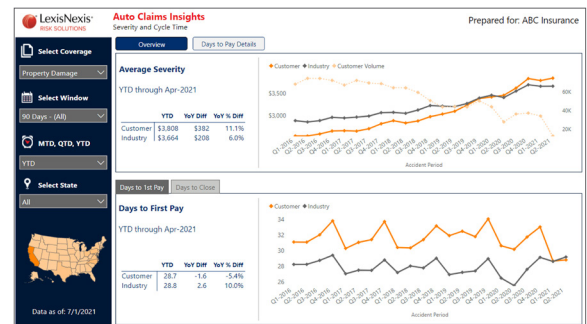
LexisNexis RISK SOLUTIONS

Auto Claims Insights
Severity and Cycle Time

Prepared for: ABC Insurance

Select Coverage

Property Damage

Select Window

90 Days - (All)

MTD, QTD, YTD

YTD

Select State

All

Data as of: 7/1/2021

Overview

Days to Pay Details

Average Severity

YTD through Apr-2021

| | YTD | YoY Diff | YoY % Diff |
|---|---|---|---|
| Customer | $3,808 | $382 | 11.1% |
| Industry | $3,664 | $208 | 6.0% |

Customer Industry Customer Volume

$3,500

60K

40K

20K

Q1-2016 Q2-2016 Q3-2016 Q4-2016 Q1-2017 Q2-2017 Q3-2017 Q4-2017 Q1-2018 Q2-2018 Q3-2018 Q4-2018 Q1-2019 Q2-2019 Q3-2019 Q4-2019 Q1-2020 Q2-2020 Q3-2020 Q4-2020 Q1-2021 Q2-2021

Accident Period

Days to 1st Pay

Days to Close

Days to First Pay

YTD through Apr-2021

| | YTD | YoY Diff | YoY % Diff |
|---|---|---|---|
| Customer | 28.7 | -1.6 | -5.4% |
| Industry | 28.8 | 2.6 | 10.0% |

Customer Industry

34

32

30

28

26

Q1-2016 Q2-2016 Q3-2016 Q4-2016 Q1-2017 Q2-2017 Q3-2017 Q4-2017 Q1-2018 Q2-2018 Q3-2018 Q4-2018 Q1-2019 Q2-2019 Q3-2019 Q4-2019 Q1-2020 Q2-2020 Q3-2020 Q4-2020 Q1-2021 Q2-2021

Accident Period